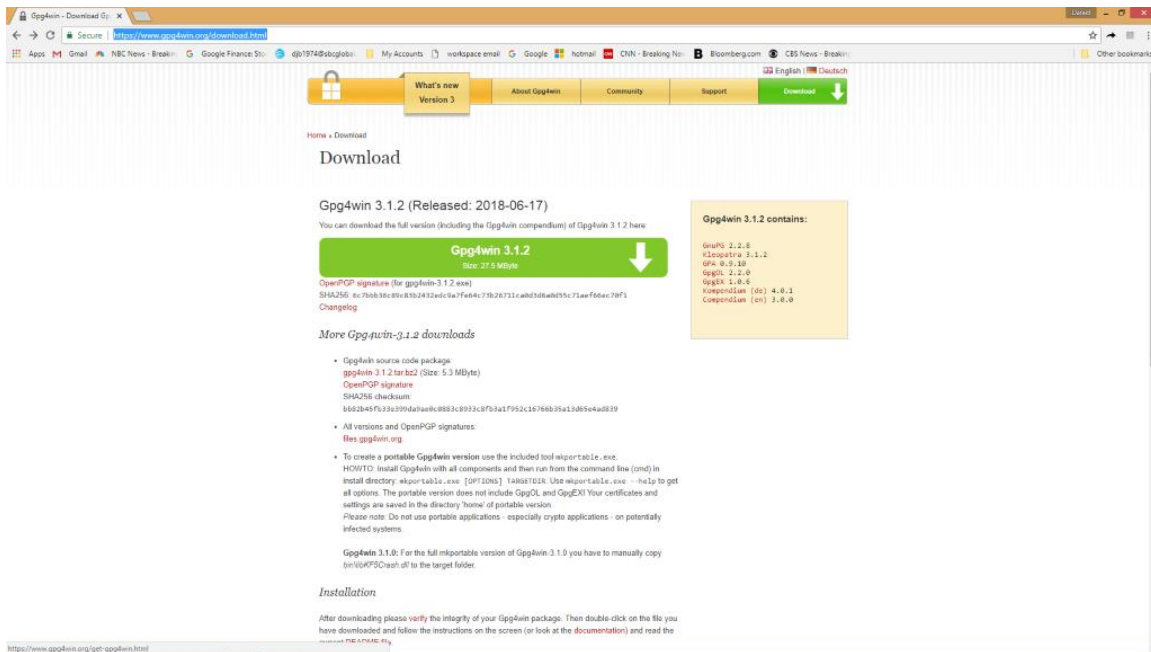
Gpg4win - Download Gp ×

Daniel

← → C Secure | https://www.gpg4win.org/download.html

Apps Gmail NBC News - Breakin Google Finance: Sto djb1974@sbcglobal My Accounts workspace email Google hotmail CNN - Breaking Nov Bloomberg.com CBS News - Breakin Other bookmarks

English | Deutsch

What's new Version 3

About Gpg4win

Community

Support

Download

Home » Download

Download

Gpg4win 3.1.2 (Released: 2018-06-17)

You can download the full version (including the Gpg4win compendium) of Gpg4win 3.1.2 here:

Gpg4win 3.1.2
Size: 27.5 MByte

OpenPGP signature (for gpg4win-3.1.2.exe)
SHA256: 6c7bbb38c89c85b2432edc9a7fe64c73b26711ca0d3d6a0d55c71aef66ec70f1
Changelog

Gpg4win 3.1.2 contains:

GnuPG 2.2.8
Kleopatra 3.1.2
GPA 0.9.10
GpgOL 2.2.0
GpgEX 1.0.6
Kompendium (de) 4.0.1
Compendium (en) 3.0.0

More Gpg4win-3.1.2 downloads

• Gpg4win source code package:
gpg4win-3.1.2.tar.bz2 (Size: 5.3 MByte)
OpenPGP signature
SHA256 checksum:
bb82b45fb33e399da9ae0c0863c8933c8fb3a1f952c16766b35a13d65e4ad839

• All versions and OpenPGP signatures:
files.gpg4win.org

• To create a portable Gpg4win version use the included tool mkportable.exe.
HOWTO: Install Gpg4win with all components and then run from the command line (cmd) in install directory: mkportable.exe [OPTIONS] TARGETDIR. Use mkportable.exe --help to get all options. The portable version does not include GpgOL and GpgEX! Your certificates and settings are saved in the directory 'home' of portable version.
Please note: Do not use portable applications - especially crypto applications - on potentially infected systems.

Gpg4win 3.1.0: For the full mkportable version of Gpg4win-3.1.0 you have to manually copy bin\libKF5Crash.dll to the target folder.

Installation

After downloading please verify the integrity of your Gpg4win package. Then double-click on the file you have downloaded and follow the instructions on the screen (or look at the documentation) and read the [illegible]

https://www.gpg4win.org/get-gpg4win.html